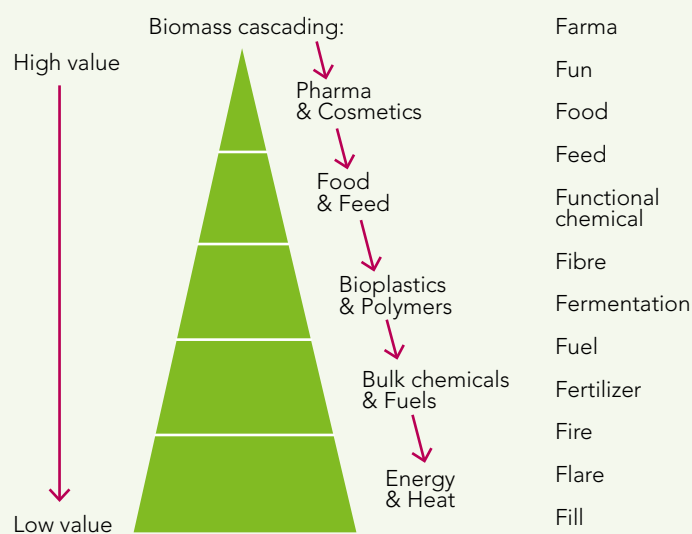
Biomass cascading:

High value

Pharma
& Cosmetics

Food
& Feed

Bioplastics
& Polymers

Bulk chemicals
& Fuels

Energy
& Heat

Low value

Farma
Fun
Food
Feed
Functional chemical
Fibre
Fermentation
Fuel
Fertilizer
Fire
Flare
Fill